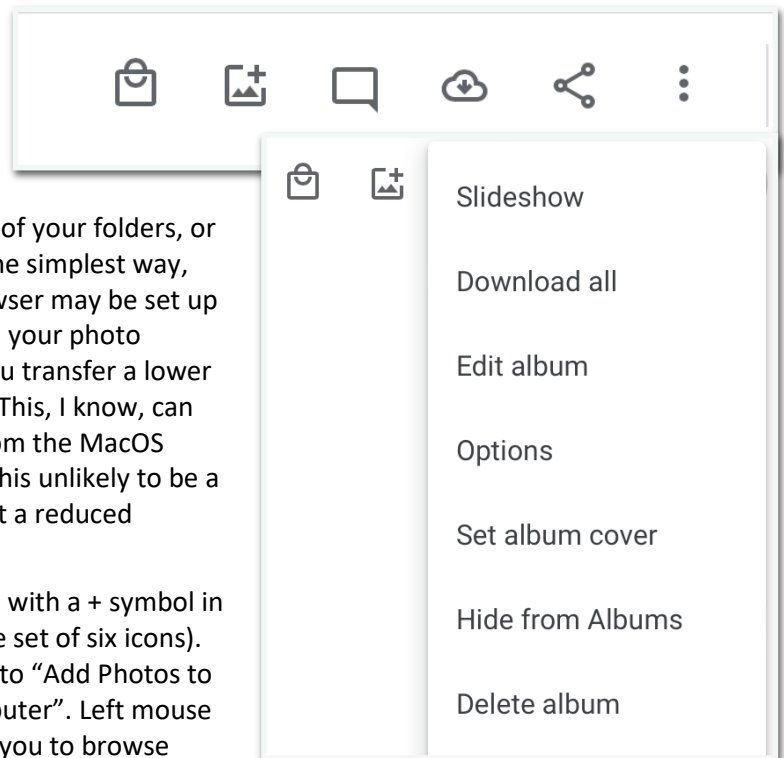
Slideshow

Download all

Edit album

Options

Set album cover

Hide from Albums

Delete album

of your folders, or he simplest way, wser may be set up your photo u transfer a lower This, I know, can om the MacOS this unlikely to be a t a reduced

with a + symbol in e set of six icons). to "Add Photos to puter". Left mouse you to browse